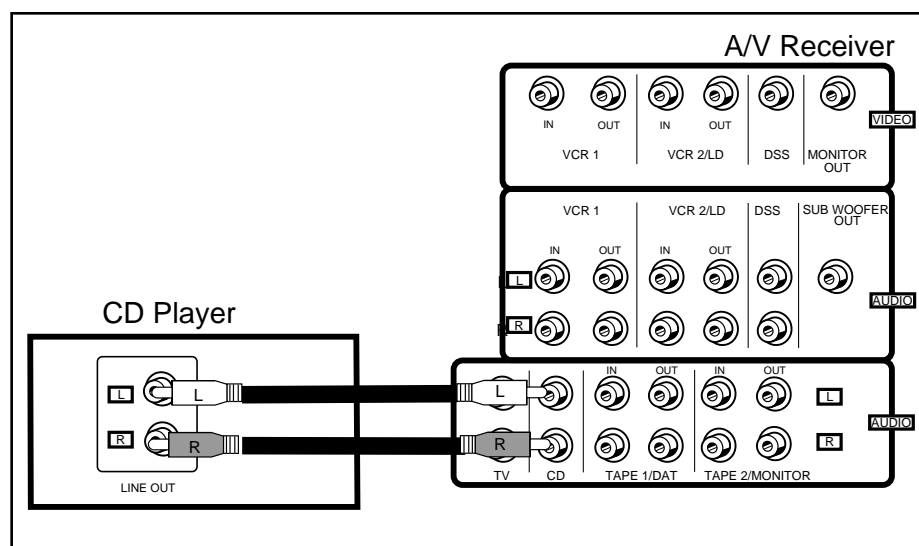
A/V Receiver

IN OUT IN OUT DSS MONITOR OUT
VCR 1 VCR 2/LD
VIDEO

VCR 1 VCR 2/LD DSS SUB WOOFER OUT
IN OUT IN OUT
L
R
AUDIO

CD Player

L
R
L
R
LINE OUT

L
R
IN OUT IN OUT
L
R
TV CD TAPE 1/DAT TAPE 2/MONITOR
AUDIO